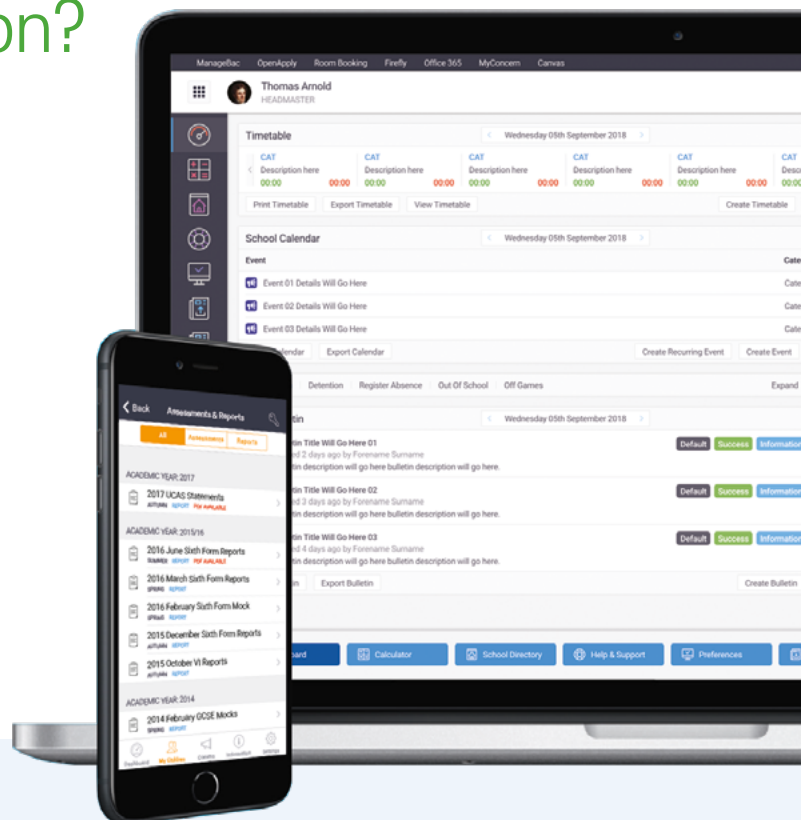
on?

ManageBac OpenApply Room Booking Firefly Office 365 MyConcern Canvas

Thomas Arnold
HEADMASTER

Timetable
Wednesday 05th September 2018

| CAT | CAT | CAT | CAT | CAT |
|---|---|---|---|---|
| Description here | Description here | Description here | Description here | Desc |
| 00:00 00:00 | 00:00 00:00 | 00:00 00:00 | 00:00 00:00 | 00:0 |

Print Timetable Export Timetable View Timetable Create Timetable

School Calendar
Wednesday 05th September 2018

Event Cate
Event 01 Details Will Go Here Cate
Event 02 Details Will Go Here Cate
Event 03 Details Will Go Here Cate

alendar Export Calendar Create Recurring Event Create Event

Detention Register Absence Out Of School Off Games Expand

tin
Wednesday 05th September 2018

tin Title Will Go Here 01
d 2 days ago by Forename Surname
tin description will go here bulletin description will go here.
Default Success Information

tin Title Will Go Here 02
d 3 days ago by Forename Surname
tin description will go here bulletin description will go here.
Default Success Information

tin Title Will Go Here 03
d 4 days ago by Forename Surname
tin description will go here bulletin description will go here.
Default Success Information

in Export Bulletin Create Bulletin

oard Calculator School Directory Help & Support Preferences

Back Assessments & Reports
All Assessments Reports

ACADEMIC YEAR: 2017
2017 UCAS Statements
AUTUMN REPORT PDF AVAILABLE

ACADEMIC YEAR: 2015/16
2016 June Sixth Form Reports
SUMMER REPORT PDF AVAILABLE
2016 March Sixth Form Reports
SPRING REPORT
2016 February Sixth Form Mock
SPRING REPORT
2015 December Sixth Form Reports
AUTUMN REPORT
2015 October VI Reports
AUTUMN REPORT

ACADEMIC YEAR: 2014
2014 February GCSE Mocks

Dashboard My Children Calendar Information Settings